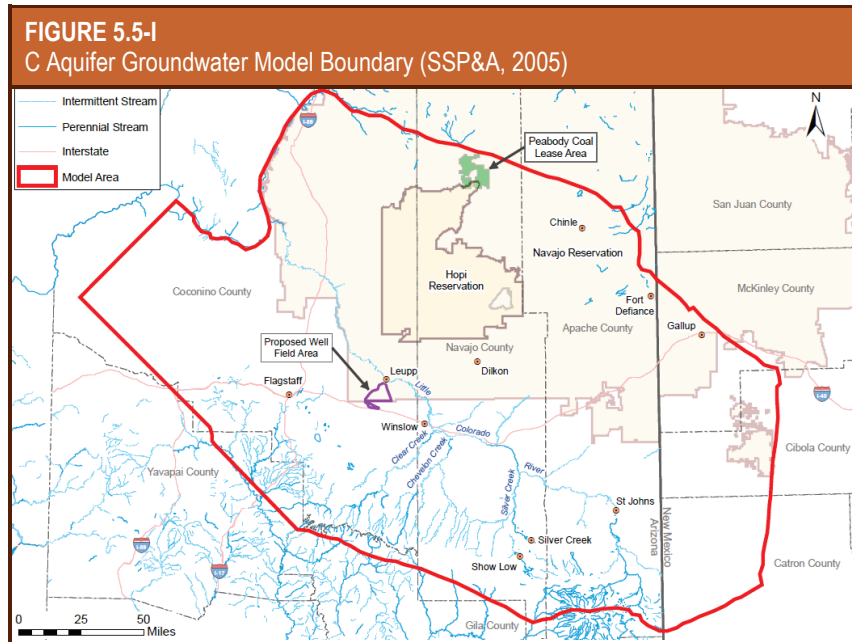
FIGURE 5.5-I
C Aquifer Groundwater Model Boundary (SSP&A, 2005)

Intermittent Stream
Perennial Stream
Interstate
Model Area

N

Peabody Coal Lease Area

San Juan County

Chinle

Navajo Reservation

Hopi Reservation

Coconino County

McKinley County

Fort Defiance

Gallup

Apache County

Proposed Well Field Area

Navajo County

Leupp

Dilkon

Flagstaff

Little

Winslow

Colorado

Clear Creek

Chevelon Creek

River

Cibola County

Yavapai County

Silver Creek

St Johns

Arizona

New Mexico

Silver Creek

Show Low

Catron County

Gila County

0 25 50 Miles